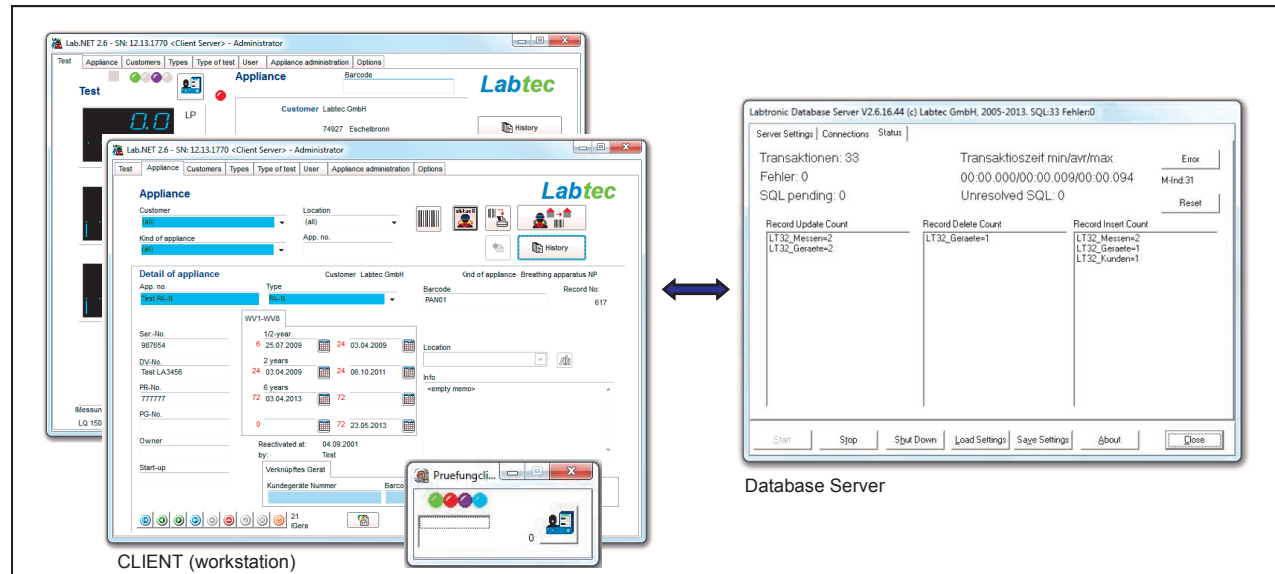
Lab.NET 2.6 - SN: 12.13.1770 <Client Server> - Administrator

Test | Appliance | Customers | Types | Type of test | User | Appliance administration | Options

Test

Appliance

Barcode

Labtec

0.0

LP

Customer Labtec GmbH

74927 Eschelbronn

History

Messun

LQ 150

Lab.NET 2.6 - SN: 12.13.1770 <Client Server> - Administrator

Test | Appliance | Customers | Types | Type of test | User | Appliance administration | Options

Appliance

Labtec

Customer
(all)

Location
(all)

Kind of appliance
(all)

App. no.

History

Detail of appliance

Customer Labtec GmbH

Kind of appliance Breathing apparatus NP

App. no.
Test PA-N

Type
PA-N

Barcode
PAN01

Record No:
617

WV1-WV8

Ser.-No.
987654

1/2-year
6 25.07.2009
24 03.04.2009

DV-No.
Test LA3456

2 years
24 03.04.2009
24 06.10.2011

PR-No.
777777

6 years
72 03.04.2013
72

PG-No.

0
72 23.05.2013

Location

Info
<empty memo>

Owner

Reactivated at: 04.09.2001
by: Test

Start-up

Verknüpftes Gerät

Kundegeräte Nummer

Barco

21
iGera

Pruefungscli...

0

CLIENT (workstation)

Labtronic Database Server V2.6.16.44 (c) Labtec GmbH, 2005-2013. SQL:33 Fehler:0

Server Settings | Connections | Status

Transaktionen: 33
Fehler: 0
SQL pending: 0

Transaktioszeit min/avr/max
00:00.000/00:00.009/00:00.094
Unresolved SQL: 0

Error
M-Ind:31
Reset

Record Update Count
LT32_Messen=2
LT32_Geraete=2

Record Delete Count
LT32_Geraete=1

Record Insert Count
LT32_Messen=2
LT32_Geraete=1
LT32_Kunden=1

Start | Stop | Shut Down | Load Settings | Save Settings | About | Close

Database Server